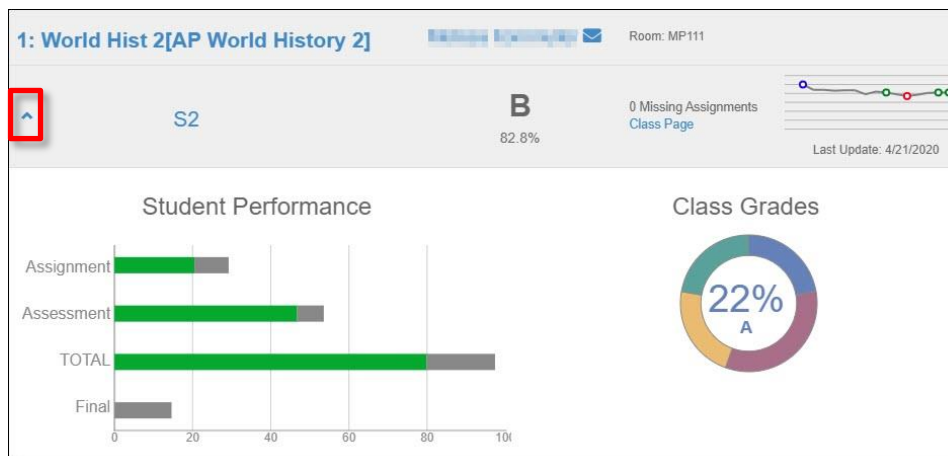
1: World Hist 2[AP World History 2]

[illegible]

Room: MP111

S2

B
82.8%

0 Missing Assignments
Class Page

Last Update: 4/21/2020

Student Performance

Assignment

Assessment

TOTAL

Final

0 20 40 60 80 10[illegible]

Class Grades

22%
A